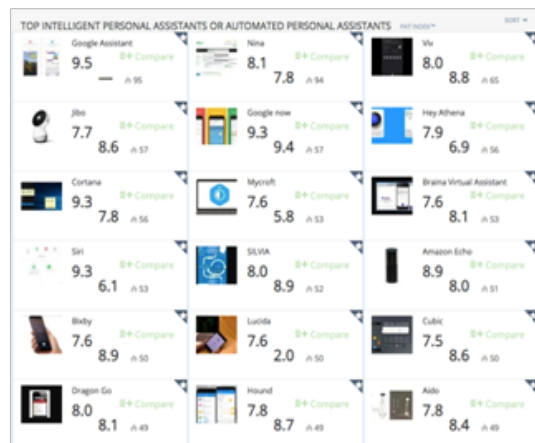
TOP INTELLIGENT PERSONAL ASSISTANTS OR AUTOMATED PERSONAL ASSISTANTS PAT INDEX™ SORT

| | | |
|---|---|---|
| Google Assistant 9.5 — Compare 95 | Nina 8.1 7.8 Compare 94 | Viv 8.0 8.8 Compare 65 |
| Jibo 7.7 8.6 Compare 57 | Google now 9.3 9.4 Compare 57 | Hey Athena 7.9 6.9 Compare 56 |
| Cortana 9.3 7.8 Compare 56 | Mycroft 7.6 5.8 Compare 53 | Braina Virtual Assistant 7.6 8.1 Compare 53 |
| Siri 9.3 6.1 Compare 53 | SILVIA 8.0 8.9 Compare 52 | Amazon Echo 8.9 8.0 Compare 51 |
| Bixby 7.6 8.9 Compare 50 | Lucida 7.6 2.0 Compare 50 | Cubic 7.5 8.6 Compare 50 |
| Dragon Go 8.0 8.1 Compare 49 | Hound 7.8 8.7 Compare 49 | Aido 7.8 8.4 Compare 49 |